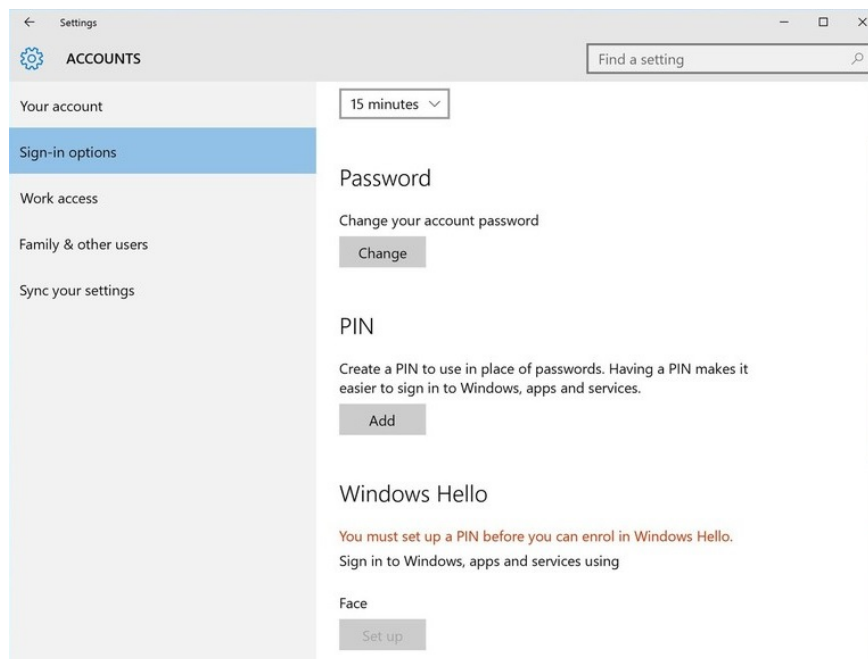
← Settings

ACCOUNTS

Find a setting

Your account

Sign-in options

Work access

Family & other users

Sync your settings

15 minutes

Password

Change your account password

Change

PIN

Create a PIN to use in place of passwords. Having a PIN makes it easier to sign in to Windows, apps and services.

Add

Windows Hello

You must set up a PIN before you can enrol in Windows Hello.

Sign in to Windows, apps and services using

Face

Set up